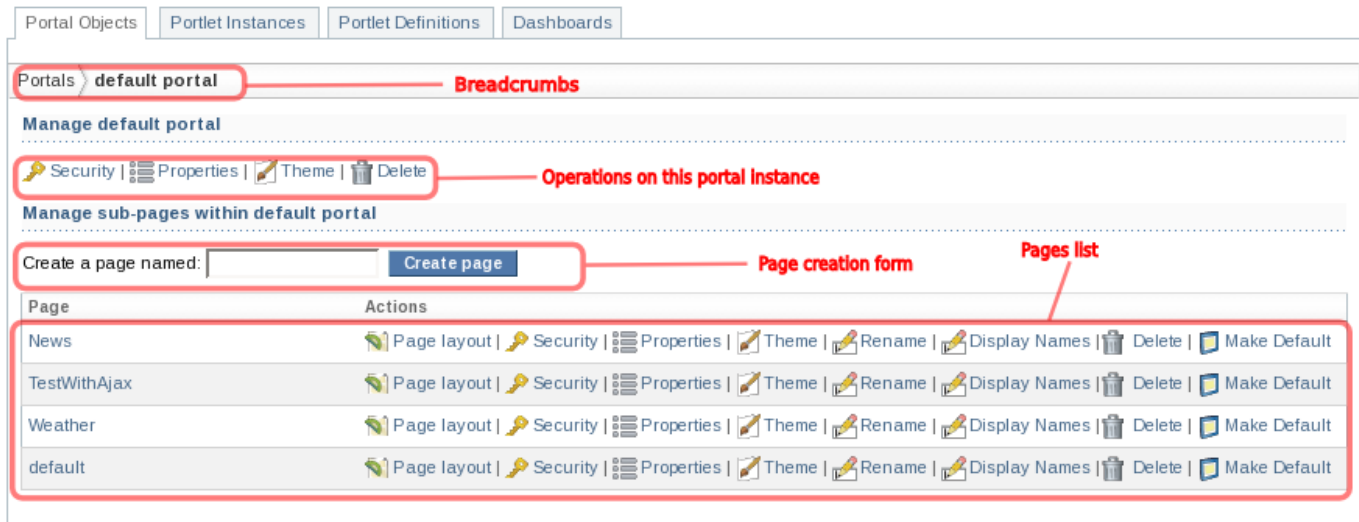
Portal Objects | Portlet Instances | Portlet Definitions | Dashboards

Portals default portal

Breadcrumbs

Manage default portal

Security | Properties | Theme | Delete

Operations on this portal instance

Manage sub-pages within default portal

Create a page named: Create page

Page creation form

Pages list

| Page | Actions |
|---|---|
| News | Page layout \| Security \| Properties \| Theme \| Rename \| Display Names \| Delete \| Make Default |
| TestWithAjax | Page layout \| Security \| Properties \| Theme \| Rename \| Display Names \| Delete \| Make Default |
| Weather | Page layout \| Security \| Properties \| Theme \| Rename \| Display Names \| Delete \| Make Default |
| default | Page layout \| Security \| Properties \| Theme \| Rename \| Display Names \| Delete \| Make Default |